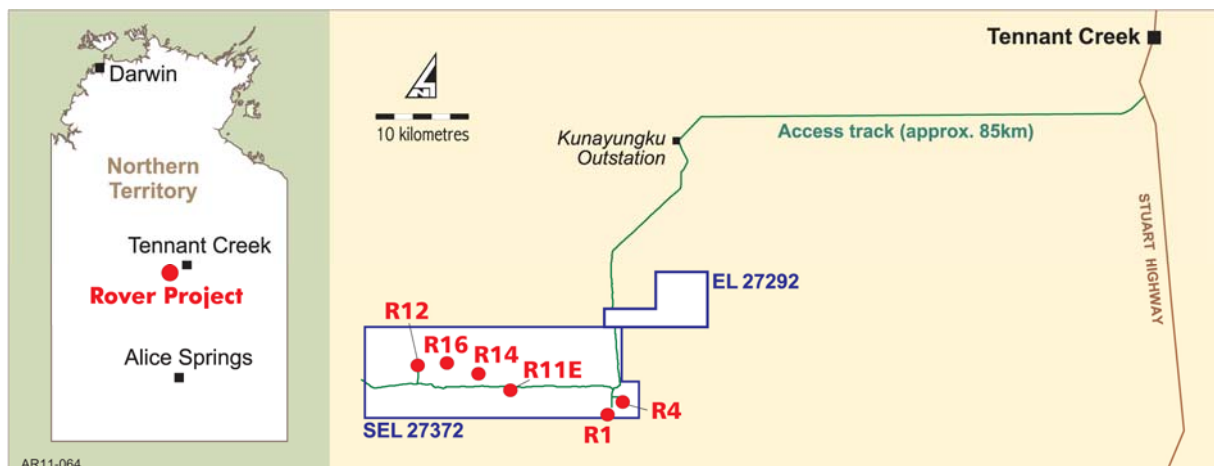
Darwin

Northern Territory

Tennant Creek

Rover Project

Alice Springs

AR11-064

10 kilometres

Tennant Creek

Kunayungku Outstation

Access track (approx. 85km)

STUART HIGHWAY

EL 27292

R12

R16

R14

R11E

R4

R1

SEL 27372